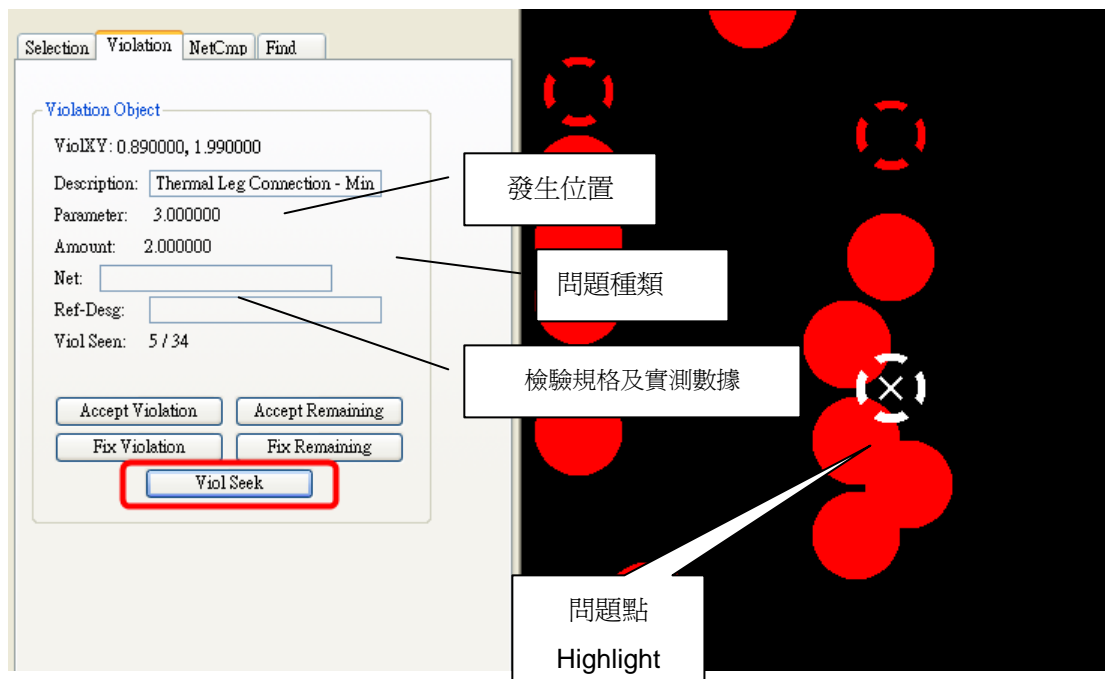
Selection Violation NetCmp Find

Violation Object

ViolXY: 0.890000, 1.990000

Description: Thermal Leg Connection - Min

Parameter: 3.000000

Amount: 2.000000

Net:

Ref-Desg:

Viol Seen: 5 / 34

Accept Violation Accept Remaining

Fix Violation Fix Remaining

Viol Seek

發生位置

問題種類

檢驗規格及實測數據

問題點

Highlight